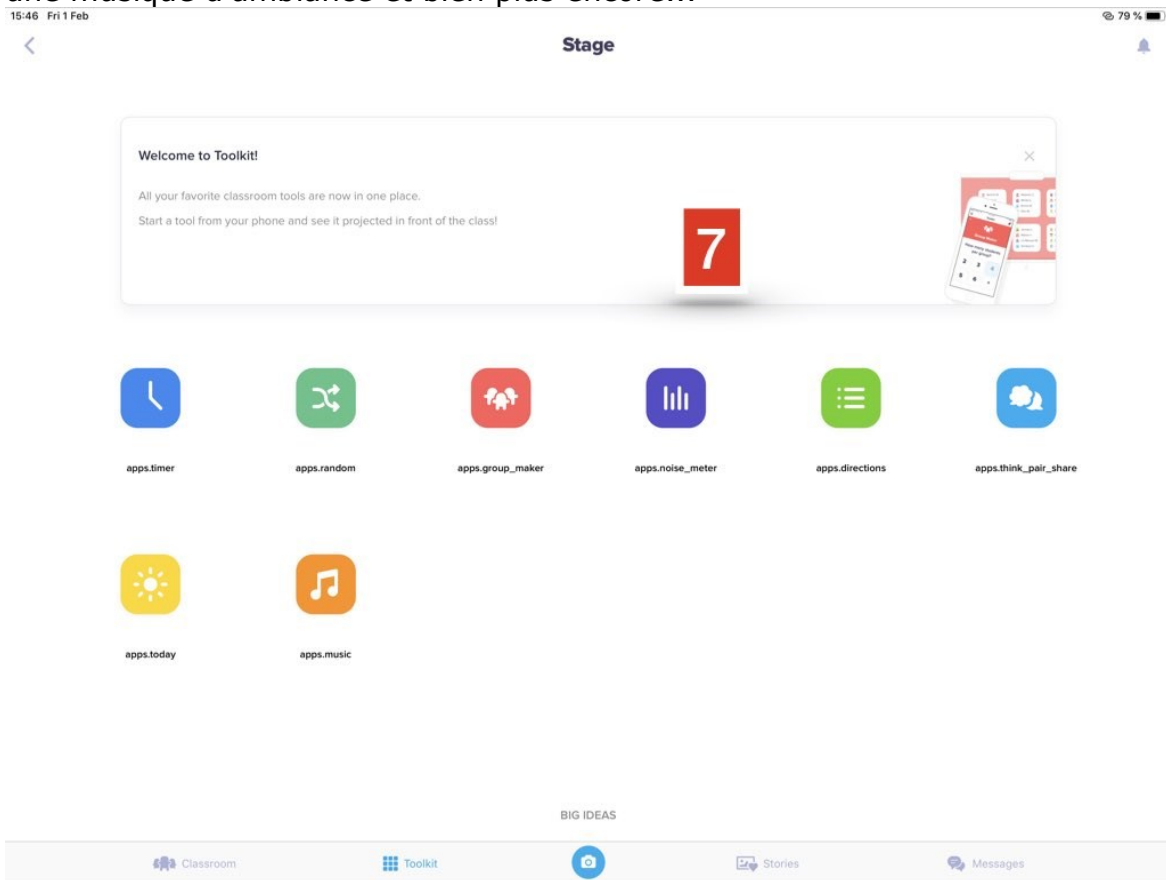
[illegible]

15:46 Fri 1 Feb

79 %

Stage

Welcome to Toolkit!

All your favorite classroom tools are now in one place.

Start a tool from your phone and see it projected in front of the class!

7

apps.timer

apps.random

apps.group_maker

apps.noise_meter

apps.directions

apps.think_pair_share

apps.today

apps.music

BIG IDEAS

Classroom

Toolkit

Stories

Messages